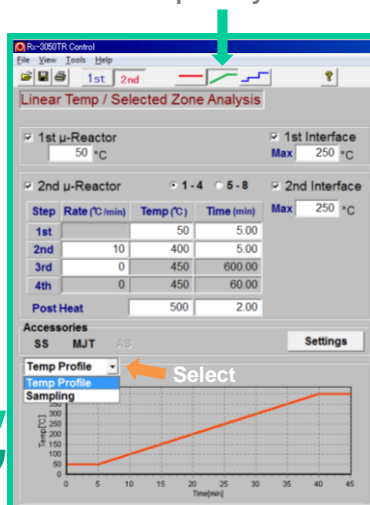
Rx-3050TR Control

File View Tools Help

1st 2nd

Linear Temp / Selected Zone Analysis

1st μ-Reactor 50 °C

1st Interface Max 250 °C

2nd μ-Reactor 1 - 4 5 - 8

2nd Interface Max 250 °C

| Step | Rate (℃/min) | Temp (℃) | Time (min) |
|---|---|---|---|
| 1st | | 50 | 5.00 |
| 2nd | 10 | 400 | 5.00 |
| 3rd | 0 | 450 | 600.00 |
| 4th | 0 | 450 | 60.00 |
| Post Heat | | 500 | 2.00 |

Accessories

SS MJT AS

Settings

Temp Profile

Temp Profile
Sampling

Select

Temp[℃]

300
250
200
150
100
50
0

0 5 10 15 20 25 30 35 40 45

Time[min]